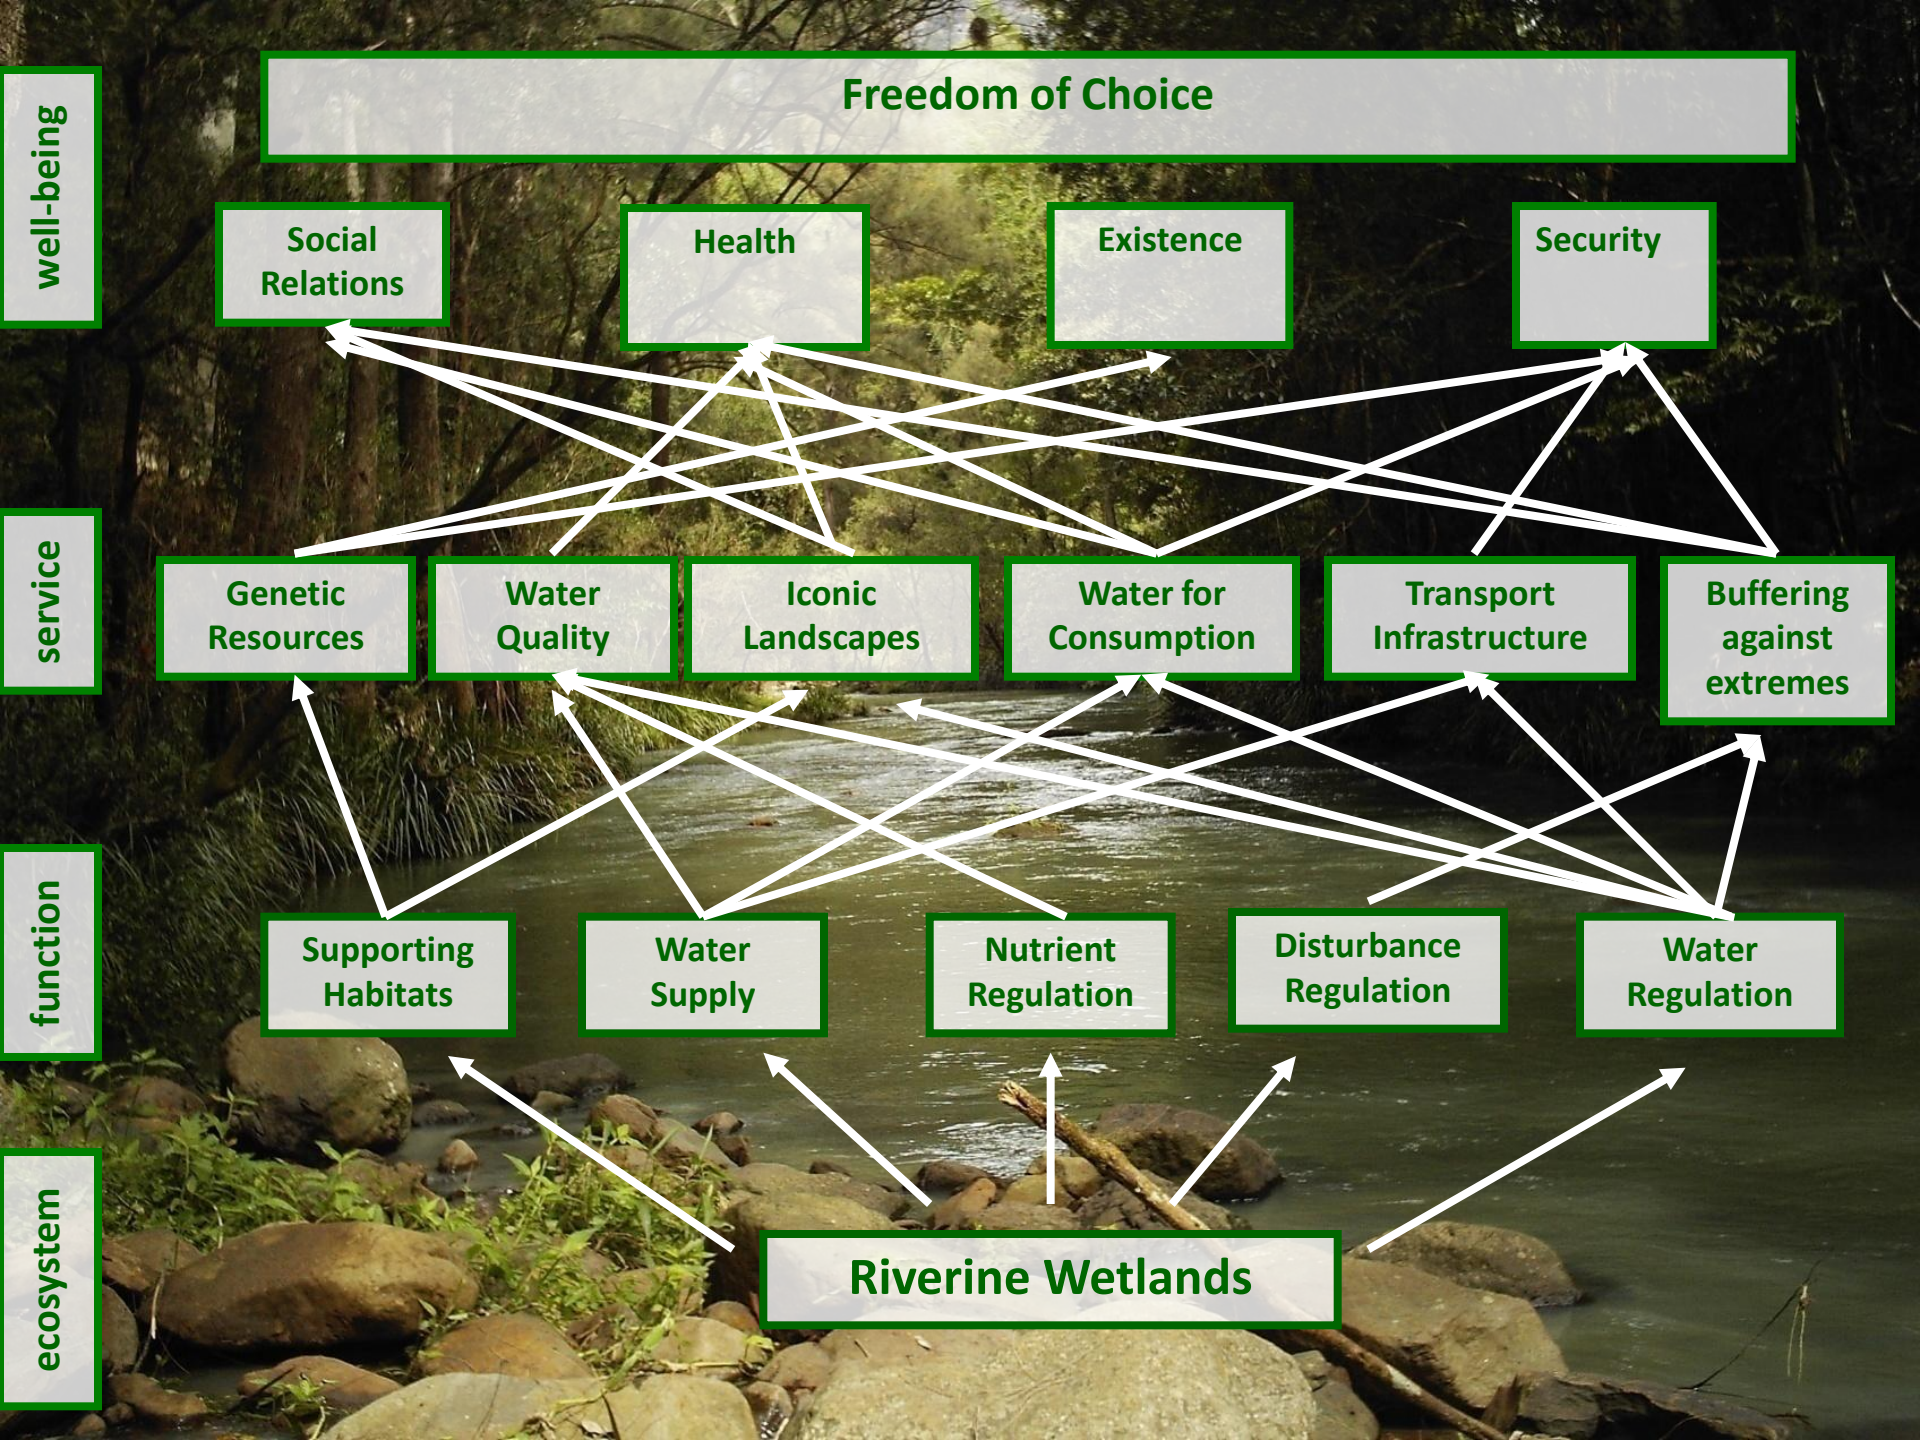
well-being

Freedom of Choice

Social Relations

Health

Existence

Security

service

Genetic Resources

Water Quality

Iconic Landscapes

Water for Consumption

Transport Infrastructure

Buffering against extremes

function

Supporting Habitats

Water Supply

Nutrient Regulation

Disturbance Regulation

Water Regulation

ecosystem

Riverine Wetlands